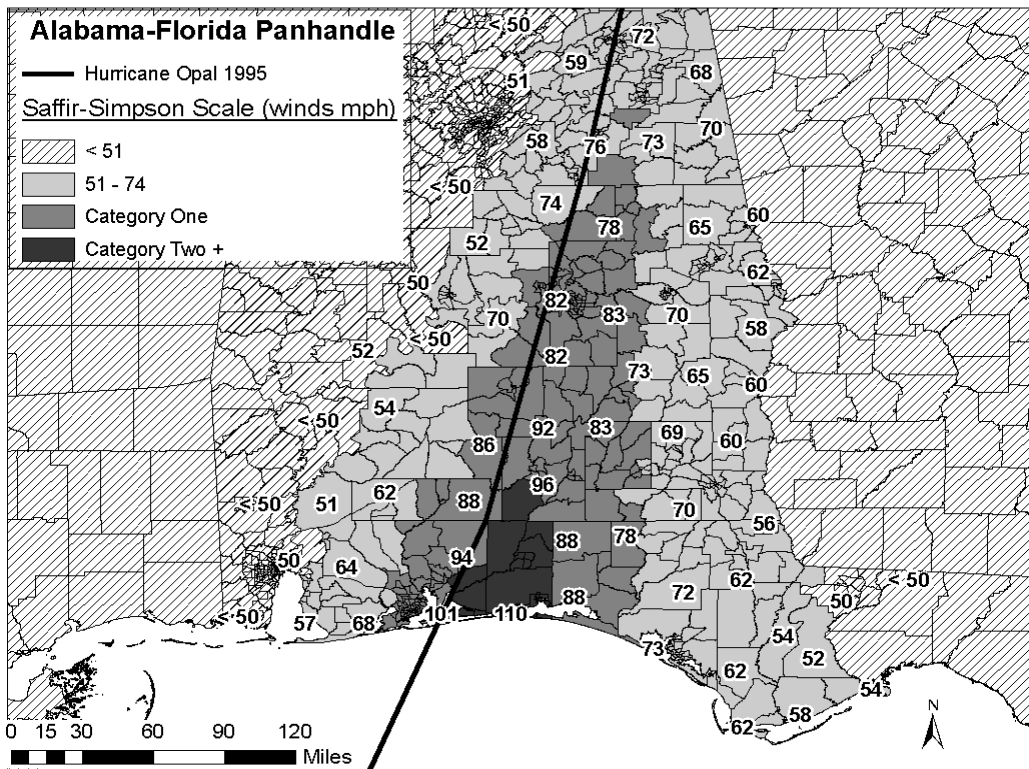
Alabama-Florida Panhandle
Hurricane Opal 1995
Saffir-Simpson Scale (winds mph)
< 51
51 - 74
Category One
Category Two +

< 50
72
59
68
51
58
76
73
70
< 50
74
78
65
60
52
62
50
82
83
70
58
70
< 50
52
82
73
65
60
54
< 50
92
83
69
60
86
96
< 50
51
62
88
70
56
50
94
88
78
64
< 50
101
110
88
72
62
50
57
68
73
54
52
62
54
62
58

0 15 30 60 90 120
Miles
N